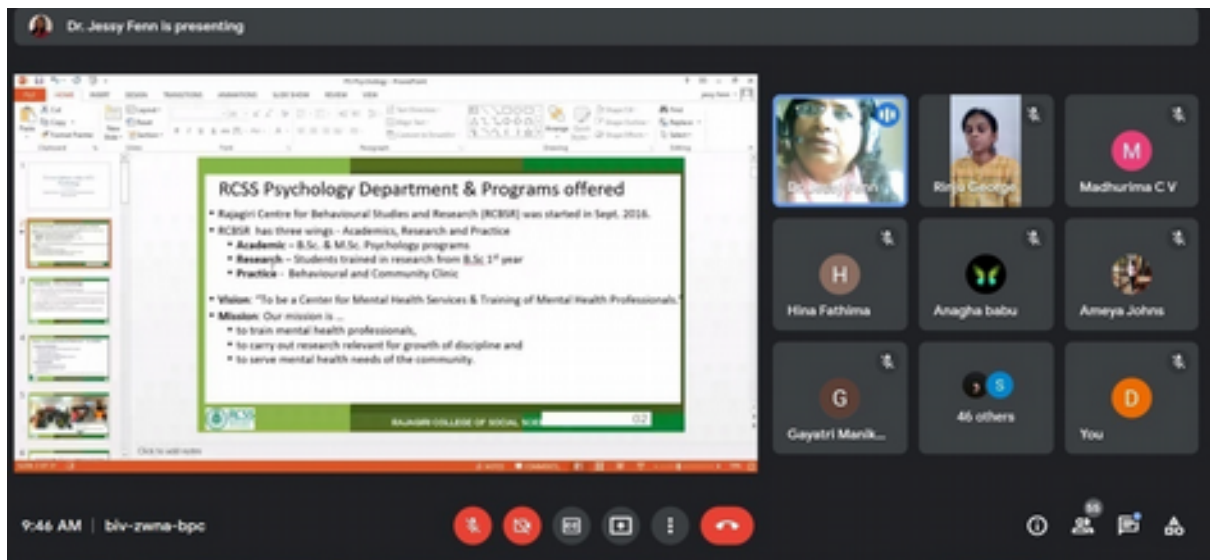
Dr. Jessy Fenn is presenting

RCSS Psychology Department & Programs offered

- Rajagiri Centre for Behavioural Studies and Research (RCBSR) was started in Sept. 2016.
- RCBSR has three wings - Academics, Research and Practice
  - **Academic** – B.Sc. & M.Sc. Psychology programs
  - **Research** – Students trained in research from B.Sc 1st year
  - **Practice** - Behavioural and Community Clinic
- **Vision**: "To be a Center for Mental Health Services & Training of Mental Health Professionals."
- **Mission**: Our mission is ...
  - to train mental health professionals,
  - to carry out research relevant for growth of discipline and
  - to serve mental health needs of the community.

RCSS

RAJAGIRI COLLEGE OF SOCIAL SCIE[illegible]

02

Click to add notes

Dr. Jessy Fenn

Rinju George

M
Madhurima C V

H
Hina Fathima

Anagha babu

Ameya Johns

G
Gayatri Manik...

S
46 others

D
You

9:46 AM | biv-zwna-bpc

55